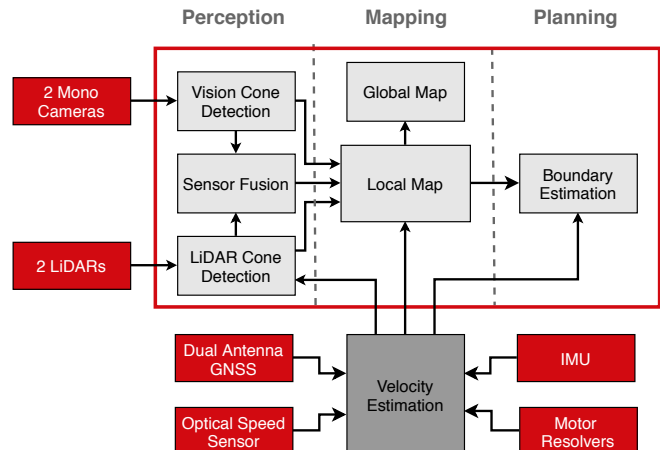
Perception
Mapping
Planning

2 Mono Cameras

Vision Cone Detection

Global Map

Sensor Fusion

Local Map

Boundary Estimation

2 LiDARs

LiDAR Cone Detection

Dual Antenna GNSS

Velocity Estimation

IMU

Optical Speed Sensor

Motor Resolvers